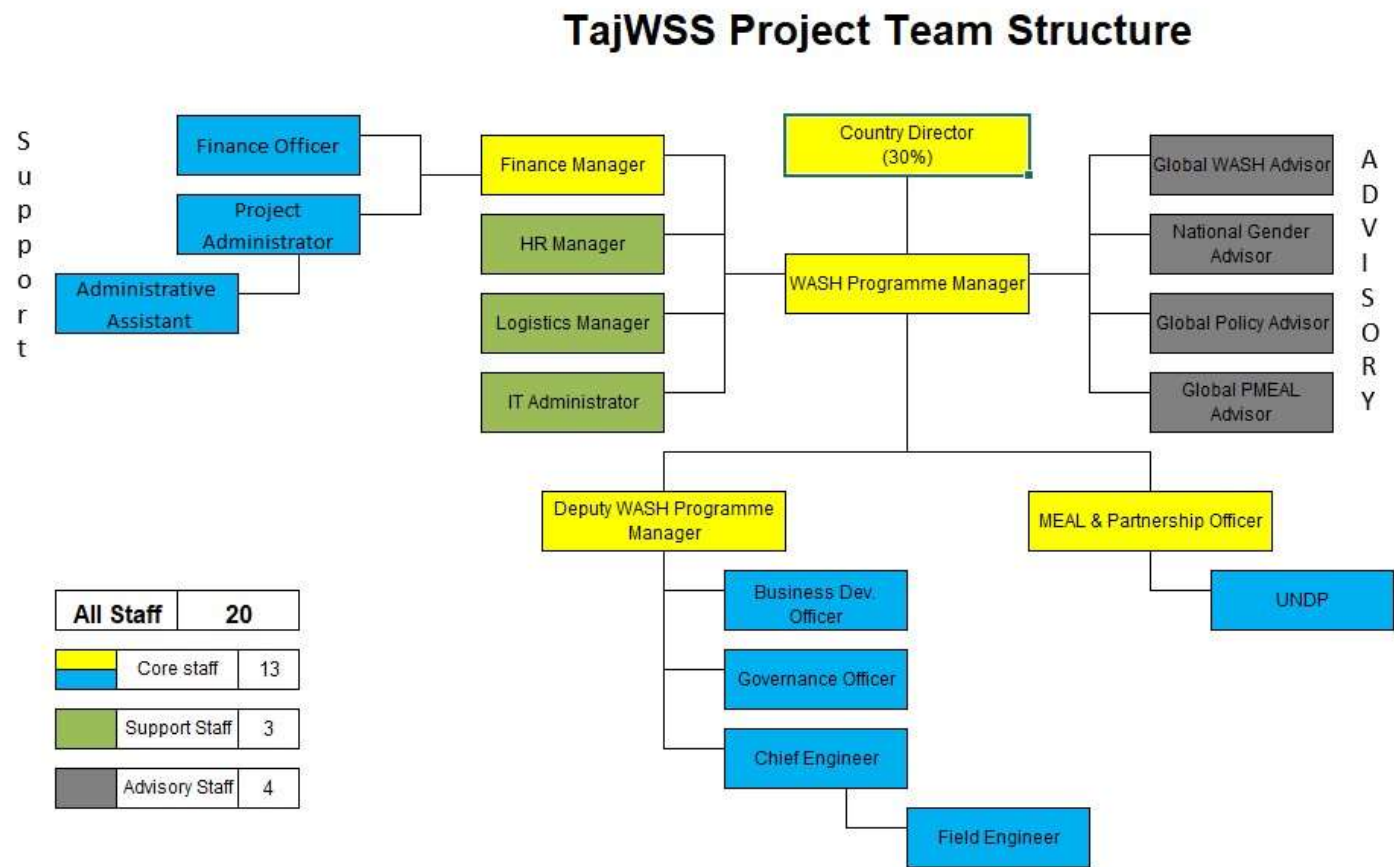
TajWSS Project Team Structure

Support

Finance Officer

Project Administrator

Administrative Assistant

Finance Manager

HR Manager

Logistics Manager

IT Administrator

Country Director (30%)

WASH Programme Manager

Global WASH Advisor

National Gender Advisor

Global Policy Advisor

Global PMEAL Advisor

ADVISORY

Deputy WASH Programme Manager

MEAL & Partnership Officer

Business Dev. Officer

Governance Officer

Chief Engineer

Field Engineer

UNDP

| All Staff | 20 |
|---|---|
| Core staff | 13 |
| Support Staff | 3 |
| Advisory Staff | 4 |